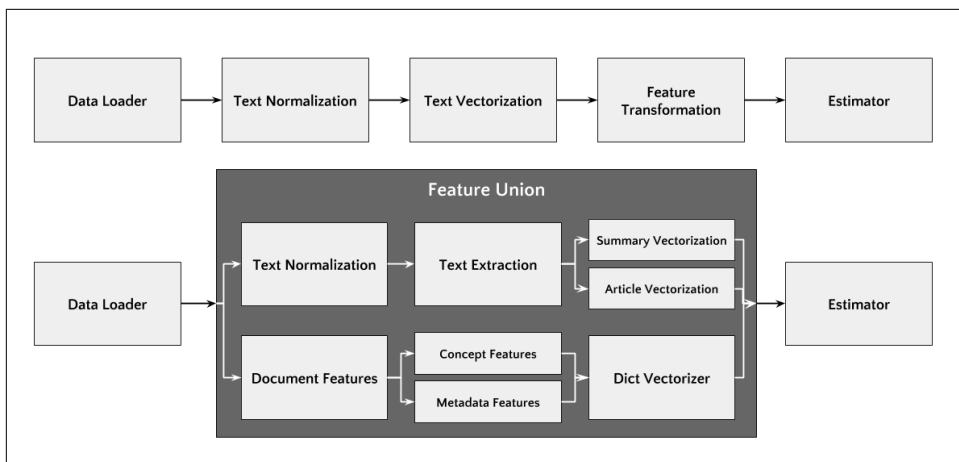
Data Loader

Text Normalization

Text Vectorization

Feature Transformation

Estimator

Feature Union

Data Loader

Text Normalization

Text Extraction

Summary Vectorization

Article Vectorization

Document Features

Concept Features

Metadata Features

Dict Vectorizer

Estimator